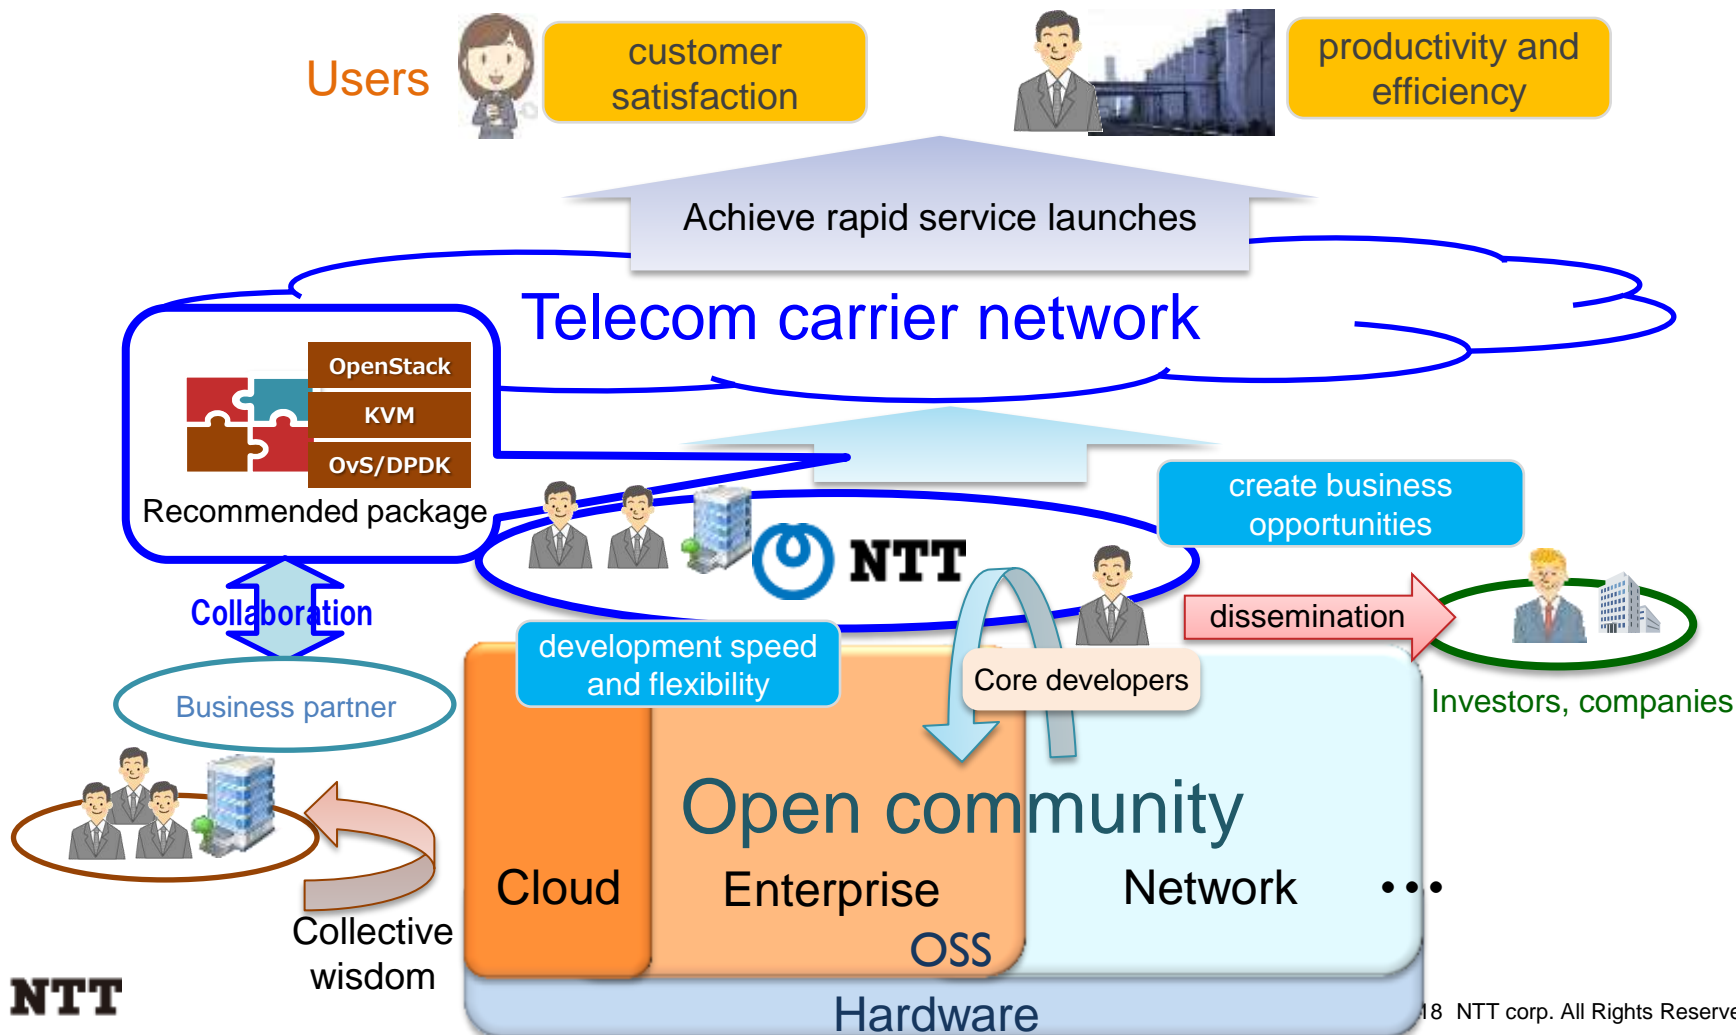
Users

customer satisfaction

productivity and efficiency

Achieve rapid service launches

Telecom carrier network

OpenStack

KVM

OvS/DPDK

Recommended package

create business opportunities

NTT

Collaboration

dissemination

Business partner

development speed and flexibility

Core developers

Investors, companies

Open community

Cloud

Enterprise

Network

• • •

OSS

Collective wisdom

Hardware

NTT

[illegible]18 NTT corp. All Rights Reserve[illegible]